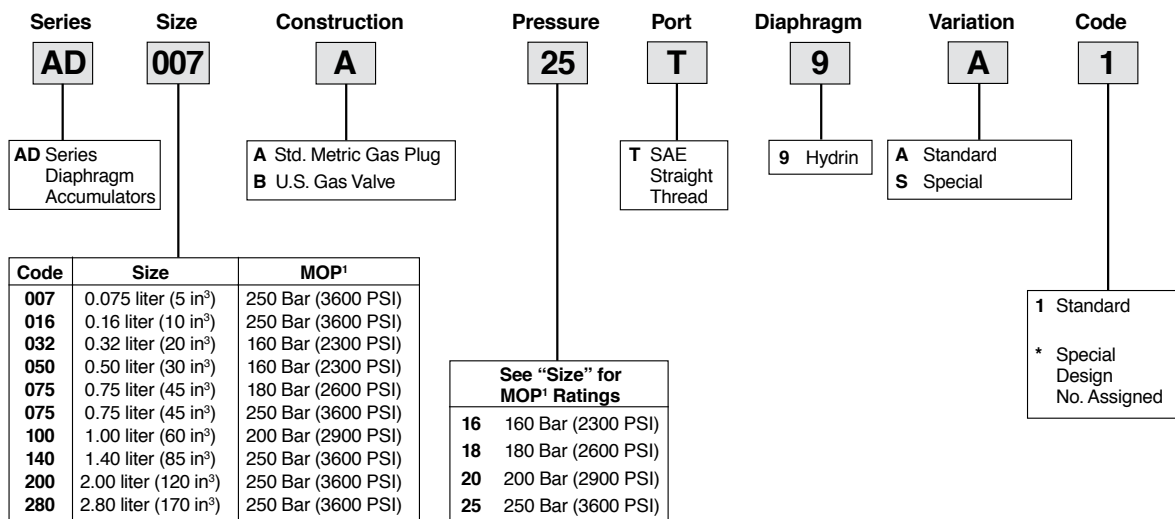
Series Size Construction Pressure Port Diaphragm Variation Code

AD 007 A 25 T 9 A 1

**AD** Series Diaphragm Accumulators

**A** Std. Metric Gas Plug
**B** U.S. Gas Valve

**T** SAE Straight Thread

**9** Hydrin

**A** Standard
**S** Special

| Code | Size | MOP¹ |
|---|---|---|
| 007 | 0.075 liter (5 in³) | 250 Bar (3600 PSI) |
| 016 | 0.16 liter (10 in³) | 250 Bar (3600 PSI) |
| 032 | 0.32 liter (20 in³) | 160 Bar (2300 PSI) |
| 050 | 0.50 liter (30 in³) | 160 Bar (2300 PSI) |
| 075 | 0.75 liter (45 in³) | 180 Bar (2600 PSI) |
| 075 | 0.75 liter (45 in³) | 250 Bar (3600 PSI) |
| 100 | 1.00 liter (60 in³) | 200 Bar (2900 PSI) |
| 140 | 1.40 liter (85 in³) | 250 Bar (3600 PSI) |
| 200 | 2.00 liter (120 in³) | 250 Bar (3600 PSI) |
| 280 | 2.80 liter (170 in³) | 250 Bar (3600 PSI) |

| See "Size" for MOP¹ Ratings | |
|---|---|
| 16 | 160 Bar (2300 PSI) |
| 18 | 180 Bar (2600 PSI) |
| 20 | 200 Bar (2900 PSI) |
| 25 | 250 Bar (3600 PSI) |

**1** Standard

**\*** Special Design No. Assigned